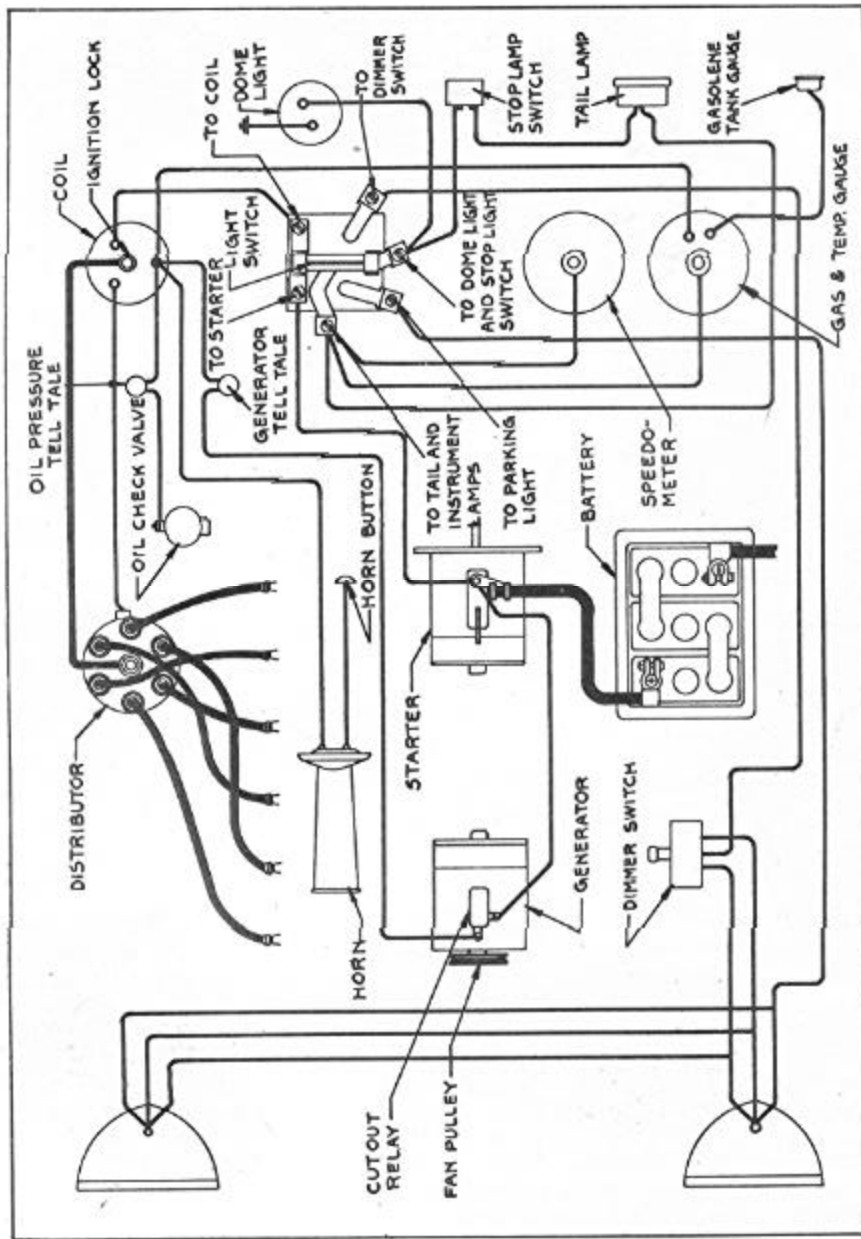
COIL
IGNITION LOCK
TO COIL
DOME LIGHT
TO DIMMER SWITCH
STOP LAMP SWITCH
TAIL LAMP
GASOLENE TANK GAUGE
GAS & TEMP. GAUGE
LIGHT SWITCH
TO STARTER
TO DOME LIGHT AND STOP LIGHT SWITCH
GENERATOR TELL TALE
OIL PRESSURE TELL TALE
OIL CHECK VALVE
TO TAIL AND INSTRUMENT LAMPS
TO PARKING LIGHT
SPEEDO-METER
BATTERY
HORN BUTTON
DISTRIBUTOR
STARTER
GENERATOR
DIMMER SWITCH
HORN
CUTOUT RELAY
FAN PULLEY